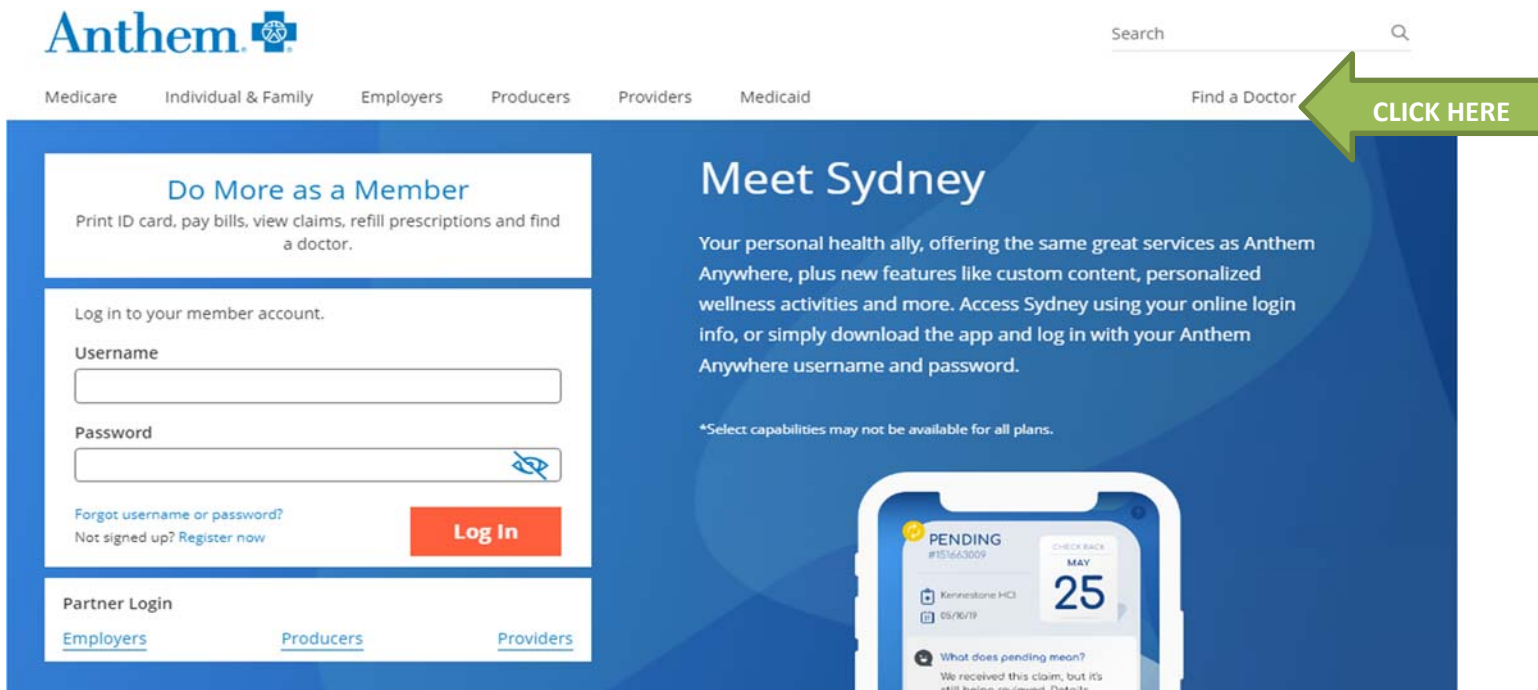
Anthem

Search

Medicare Individual & Family Employers Producers Providers Medicaid Find a Doctor

CLICK HERE

Do More as a Member

Print ID card, pay bills, view claims, refill prescriptions and find a doctor.

Log in to your member account.

Username

Password

Forgot username or password?

Not signed up? Register now

Log In

Partner Login

Employers Producers Providers

Meet Sydney

Your personal health ally, offering the same great services as Anthem Anywhere, plus new features like custom content, personalized wellness activities and more. Access Sydney using your online login info, or simply download the app and log in with your Anthem Anywhere username and password.

*Select capabilities may not be available for all plans.

PENDING
#151663009

CHECK BACK
MAY
25

Kennestone HCI
05/10/19

What does pending mean?
We received this claim, but it's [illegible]